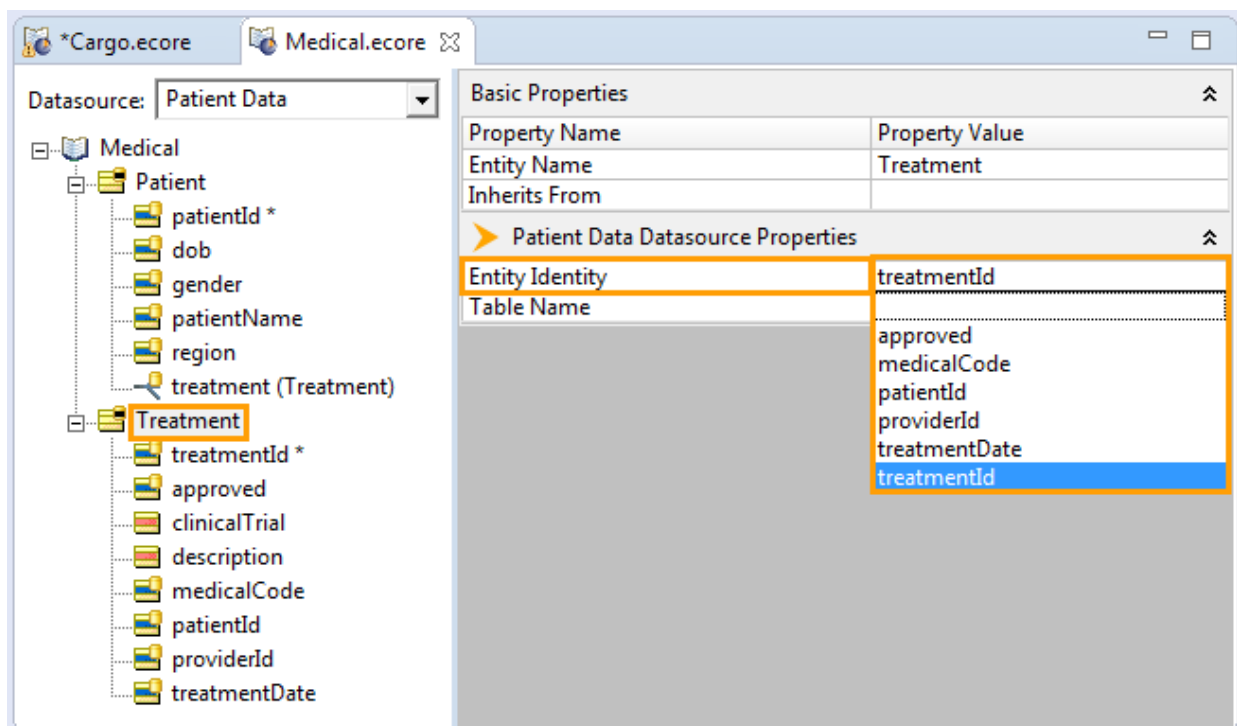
*Cargo.ecore Medical.ecore

Datasource: Patient Data

Medical
Patient
patientId *
dob
gender
patientName
region
treatment (Treatment)
Treatment
treatmentId *
approved
clinicalTrial
description
medicalCode
patientId
providerId
treatmentDate

Basic Properties

| Property Name | Property Value |
|---|---|
| Entity Name | Treatment |
| Inherits From | |

Patient Data Datasource Properties

| | |
|---|---|
| Entity Identity | treatmentId |
| Table Name | |

approved
medicalCode
patientId
providerId
treatmentDate
treatmentId